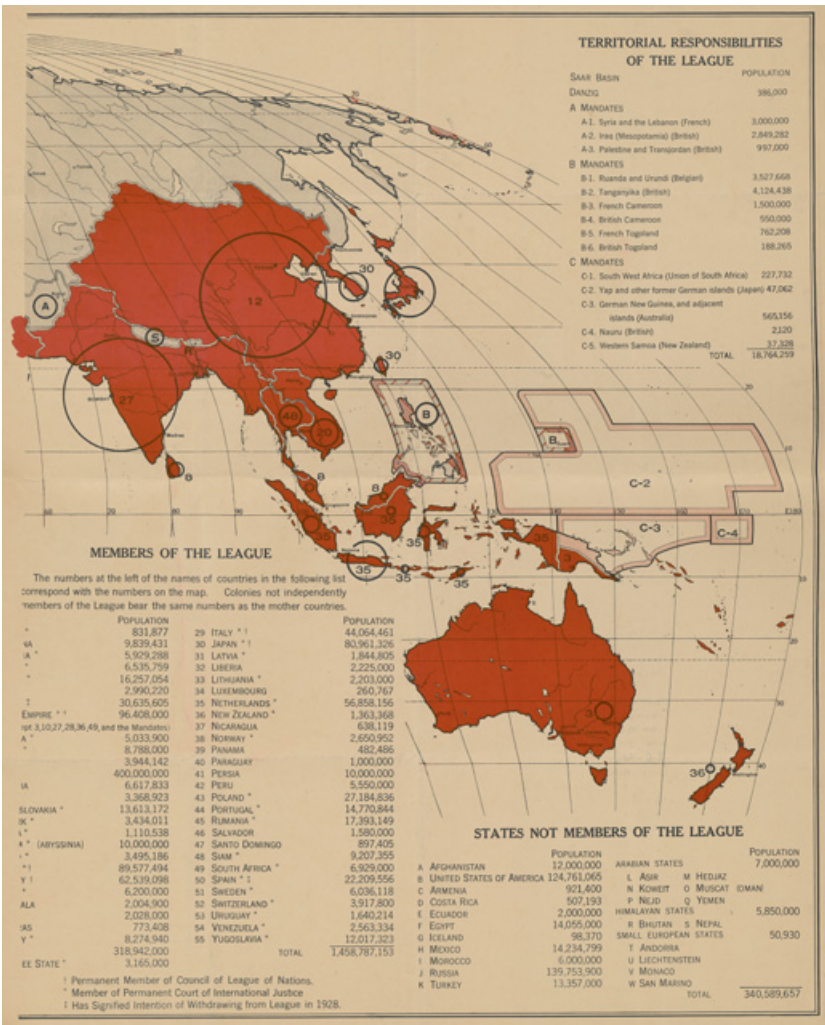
TERRITORIAL RESPONSIBILITIES OF THE LEAGUE

| | POPULATION |
|---|---|
| SAAR BASIN | |
| DANZIG | 396,000 |
| A MANDATES | |
| A-1. Syria and the Lebanon (French) | 3,000,000 |
| A-2. Iraq (Mesopotamia) (British) | 2,849,282 |
| A-3. Palestine and Transjordan (British) | 997,000 |
| B MANDATES | |
| B-1. Ruanda and Urundi (Belgian) | 3,527,668 |
| B-2. Tanganyika (British) | 4,124,438 |
| B-3. French Cameroon | 1,500,000 |
| B-4. British Cameroon | 550,000 |
| B-5. French Togoland | 762,208 |
| B-6. British Togoland | 188,265 |
| C MANDATES | |
| C-1. South West Africa (Union of South Africa) | 227,732 |
| C-2. Yap and other former German islands (Japan) | 47,062 |
| C-3. German New Guinea, and adjacent islands (Australia) | 565,156 |
| C-4. Nauru (British) | 2,120 |
| C-5. Western Samoa (New Zealand) | 37,328 |
| TOTAL | 18,764,259 |

A 12 30 5 27 8 30 46 20 B B C-2 C-3 C-4 8 35 35 35 35 35 35 3 36 80 60 90 120 150 180

MEMBERS OF THE LEAGUE

The numbers at the left of the names of countries in the following list correspond with the numbers on the map. Colonies not independently members of the League bear the same numbers as the mother countries.

| | POPULATION | | POPULATION |
|---|---|---|---|
| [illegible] | 831,877 | 29 ITALY * † | 44,064,461 |
| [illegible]NA | 9,839,431 | 30 JAPAN * † | 80,961,326 |
| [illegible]A * | 5,909,288 | 31 LATVIA | 1,844,805 |
| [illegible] | 6,535,759 | 32 LIBERIA | 2,225,000 |
| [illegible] | 16,257,054 | 33 LITHUANIA * | 2,203,000 |
| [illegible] | 2,990,220 | 34 LUXEMBOURG | 260,767 |
| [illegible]T | 30,635,605 | 35 NETHERLANDS * | 56,858,156 |
| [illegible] EMPIRE * † | 96,408,000 | 36 NEW ZEALAND * | 1,363,368 |
| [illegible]pt 3,10,27,28,36,49, and the Mandates | | 37 NICARAGUA | 638,119 |
| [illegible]A * | 5,033,900 | 38 NORWAY * | 2,650,952 |
| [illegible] | 8,788,000 | 39 PANAMA | 482,486 |
| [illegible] | 3,944,142 | 40 PARAGUAY | 1,000,000 |
| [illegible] | 400,000,000 | 41 PERSIA | 10,000,000 |
| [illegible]IA | 6,617,833 | 42 PERU | 5,550,000 |
| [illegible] | 3,368,923 | 43 POLAND * | 27,184,836 |
| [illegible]SLOVAKIA * | 13,613,172 | 44 PORTUGAL * | 14,770,844 |
| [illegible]K * | 3,434,011 | 45 RUMANIA * | 17,393,149 |
| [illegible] * | 1,110,538 | 46 SALVADOR | 1,580,000 |
| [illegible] (ABYSSINIA) | 10,000,000 | 47 SANTO DOMINGO | 897,405 |
| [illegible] | 3,495,186 | 48 SIAM * | 9,207,355 |
| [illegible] * † | 89,577,494 | 49 SOUTH AFRICA * | 6,929,000 |
| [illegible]Y ‡ | 62,539,098 | 50 SPAIN * ‡ | 22,209,556 |
| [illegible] * | 6,200,000 | 51 SWEDEN * | 6,036,118 |
| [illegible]ALA | 2,004,900 | 52 SWITZERLAND * | 3,917,800 |
| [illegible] | 2,028,000 | 53 URUGUAY * | 1,640,214 |
| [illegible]AS | 773,408 | 54 VENEZUELA * | 2,563,334 |
| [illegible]Y * | 8,274,940 | 55 YUGOSLAVIA * | 12,017,323 |
| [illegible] | 318,942,000 | TOTAL | 1,458,787,153 |
| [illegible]EE STATE * | 3,165,000 | | |

† Permanent Member of Council of League of Nations.
* Member of Permanent Court of International Justice
‡ Has Signified Intention of Withdrawing from League in 1928.

STATES NOT MEMBERS OF THE LEAGUE

| | POPULATION | | POPULATION |
|---|---|---|---|
| A AFGHANISTAN | 12,000,000 | ARABIAN STATES | 7,000,000 |
| B UNITED STATES OF AMERICA | 124,761,065 | L ASIR M HEDJAZ | |
| C ARMENIA | 921,400 | N KOWEIT O MUSCAT (OMAN) | |
| D COSTA RICA | 507,193 | P NEJD Q YEMEN | |
| E ECUADOR | 2,000,000 | HIMALAYAN STATES | 5,850,000 |
| F EGYPT | 14,055,000 | R BHUTAN S NEPAL | |
| G ICELAND | 98,370 | SMALL EUROPEAN STATES | 50,930 |
| H MEXICO | 14,234,799 | T ANDORRA | |
| I MOROCCO | 6,000,000 | U LIECHTENSTEIN | |
| J RUSSIA | 139,753,900 | V MONACO | |
| K TURKEY | 13,357,000 | W SAN MARINO | |
| | | TOTAL | 340,589,657 |